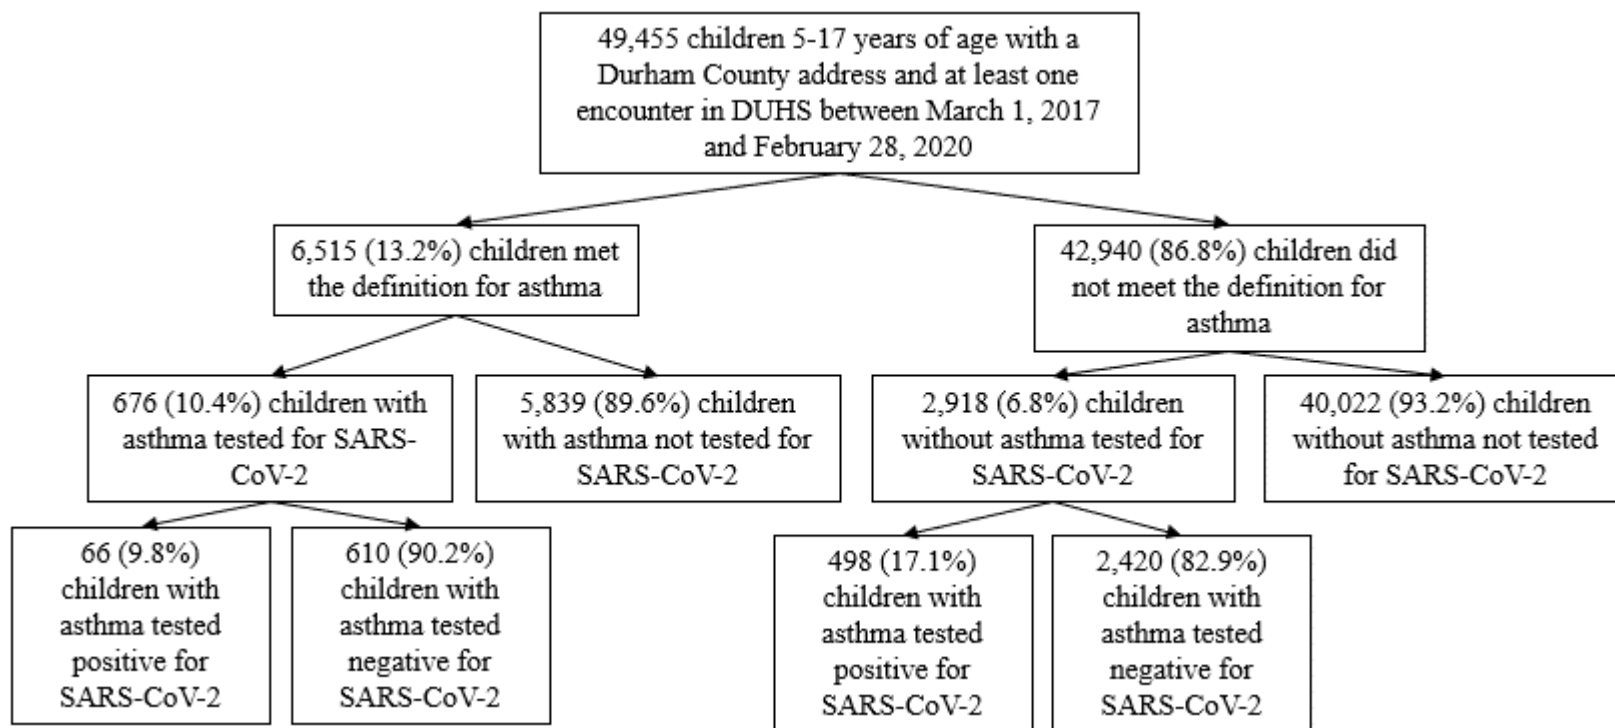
49,455 children 5-17 years of age with a Durham County address and at least one encounter in DUHS between March 1, 2017 and February 28, 2020

6,515 (13.2%) children met the definition for asthma

42,940 (86.8%) children did not meet the definition for asthma

676 (10.4%) children with asthma tested for SARS-CoV-2

5,839 (89.6%) children with asthma not tested for SARS-CoV-2

2,918 (6.8%) children without asthma tested for SARS-CoV-2

40,022 (93.2%) children without asthma not tested for SARS-CoV-2

66 (9.8%) children with asthma tested positive for SARS-CoV-2

610 (90.2%) children with asthma tested negative for SARS-CoV-2

498 (17.1%) children with asthma tested positive for SARS-CoV-2

2,420 (82.9%) children with asthma tested negative for SARS-CoV-2